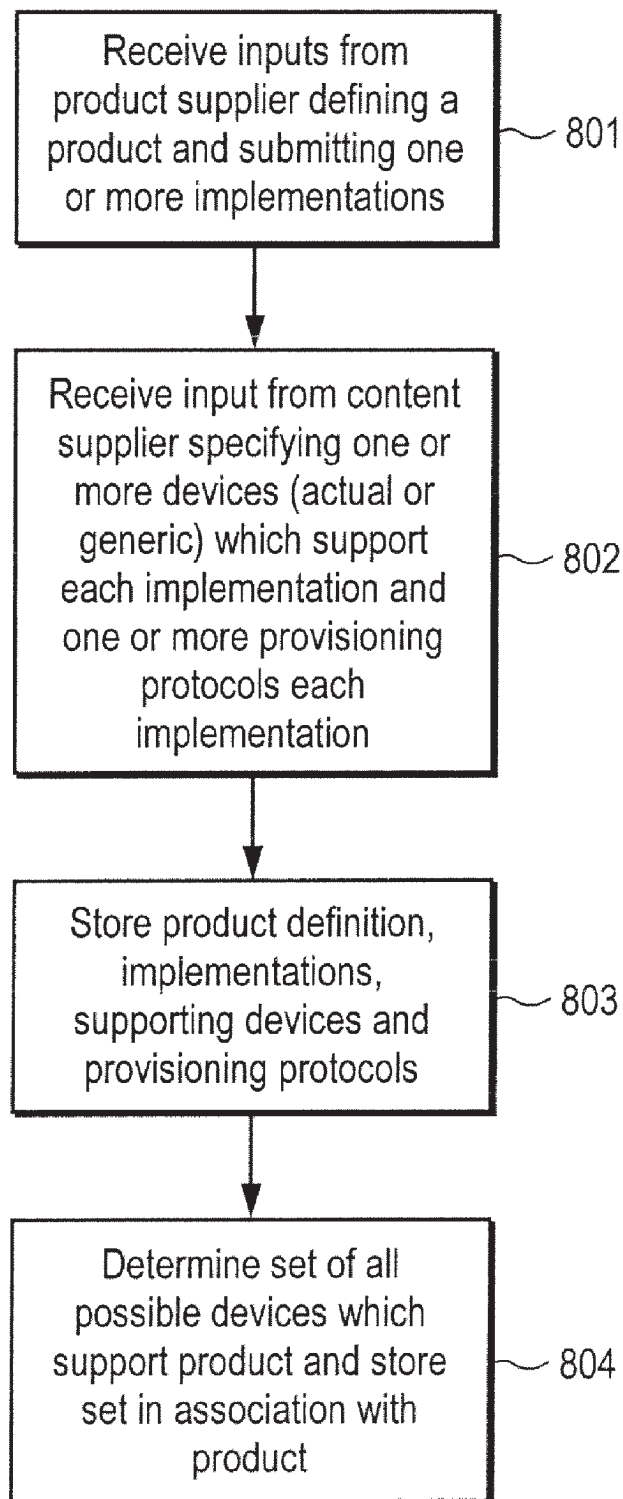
Receive inputs from product supplier defining a product and submitting one or more implementations

801

Receive input from content supplier specifying one or more devices (actual or generic) which support each implementation and one or more provisioning protocols each implementation

802

Store product definition, implementations, supporting devices and provisioning protocols

803

Determine set of all possible devices which support product and store set in association with product

804